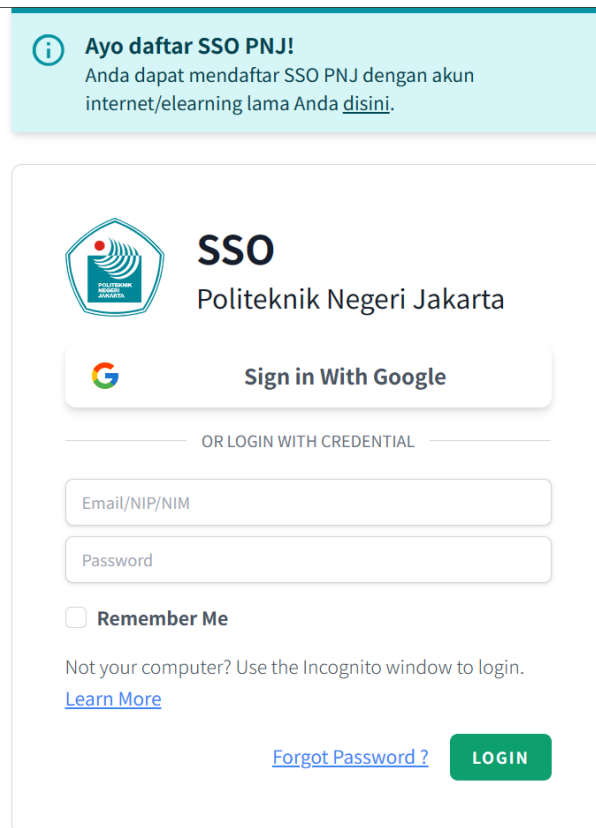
Ayo daftar SSO PNJ!
Anda dapat mendaftar SSO PNJ dengan akun internet/elearning lama Anda disini.

POLITEKNIK NEGERI JAKARTA

SSO
Politeknik Negeri Jakarta

Sign in With Google

OR LOGIN WITH CREDENTIAL

Email/NIP/NIM

Password

Remember Me

Not your computer? Use the Incognito window to login. Learn More

Forgot Password ?

LOGIN